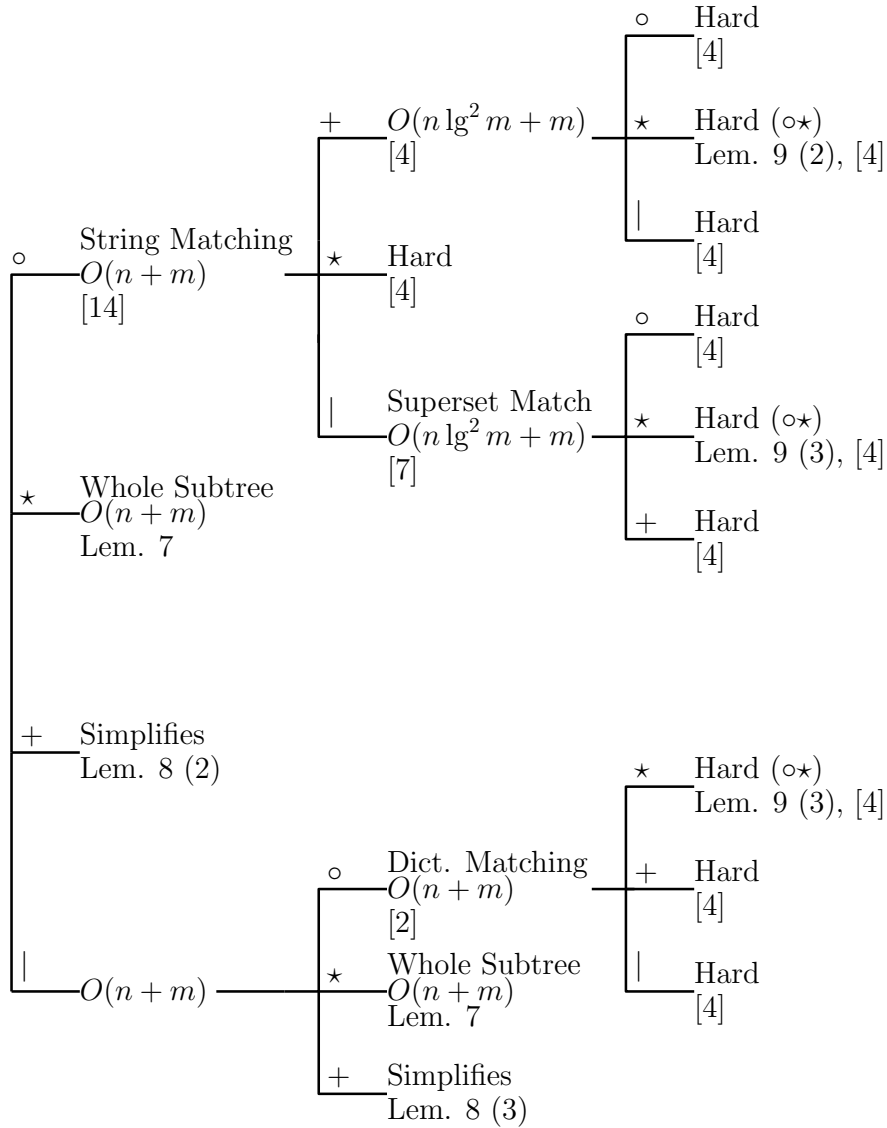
$\circ$ String Matching
$O(n+m)$
[14]

$+$ $O(n\lg^2 m+m)$
[4]

$\circ$ Hard
[4]

$\star$ Hard ($\circ\star$)
Lem. 9 (2), [4]

$|$ Hard
[4]

$\star$ Hard
[4]

$|$ Superset Match
$O(n\lg^2 m+m)$
[7]

$\circ$ Hard
[4]

$\star$ Hard ($\circ\star$)
Lem. 9 (3), [4]

$+$ Hard
[4]

$\star$ Whole Subtree
$O(n+m)$
Lem. 7

$+$ Simplifies
Lem. 8 (2)

$|$ $O(n+m)$

$\circ$ Dict. Matching
$O(n+m)$
[2]

$\star$ Hard ($\circ\star$)
Lem. 9 (3), [4]

$+$ Hard
[4]

$|$ Hard
[4]

$\star$ Whole Subtree
$O(n+m)$
Lem. 7

$+$ Simplifies
Lem. 8 (3)